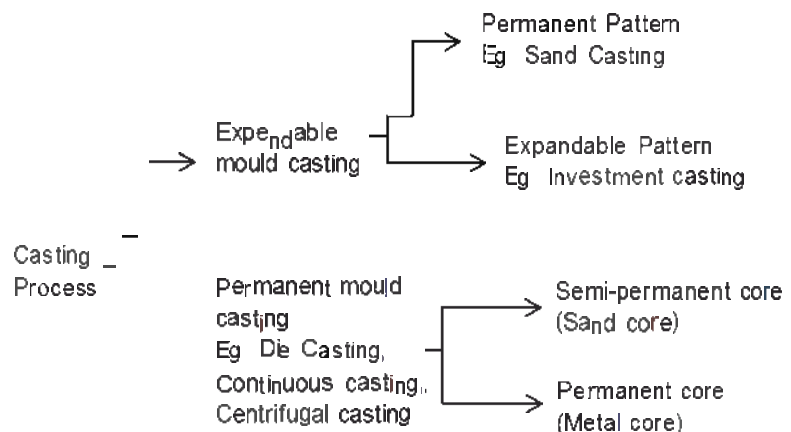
Permanent Pattern
Eg Sand Casting

Expendable mould casting

Expandable Pattern
Eg Investment casting

Casting Process

Permanent mould casting
Eg Die Casting, Continuous casting, Centrifugal casting

Semi-permanent core
(Sand core)

Permanent core
(Metal core)